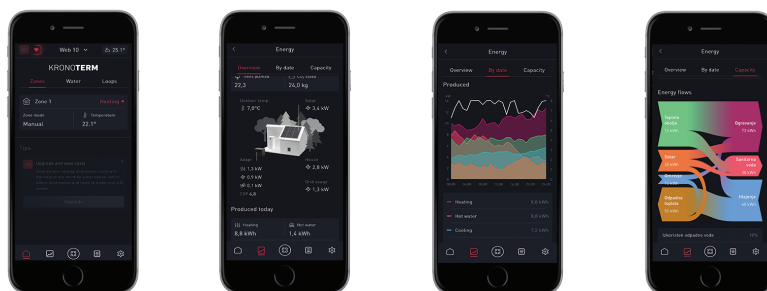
Web 10
25.1°
KRONOTERM
Zones
Water
Loops
Zone 1
Heating
Zone mode
Manual
Temperature
22.1°
Tips
Upgrade

Energy
Overview
By date
Capacity
22,3
24,0 kg
Outdoor temp
7,0°C
Solar
3,4 kW
Usage
1,3 kW
0,9 kW
0,1 kW
COP 4,8
Heat
2,8 kW
Grid usage
1,3 kW
Produced today
Heating
8,8 kWh
Hot water
1,4 kWh

Energy
Overview
By date
Capacity
Produced
Heating
Hot water
Cooling

Energy
Overview
By date
Capacity
Energy flows
Toplota okolice
Ogrevanje
Sanitarna voda
Hlajenje
Odpadna toplota
Iskoristek odpadne vode
10%